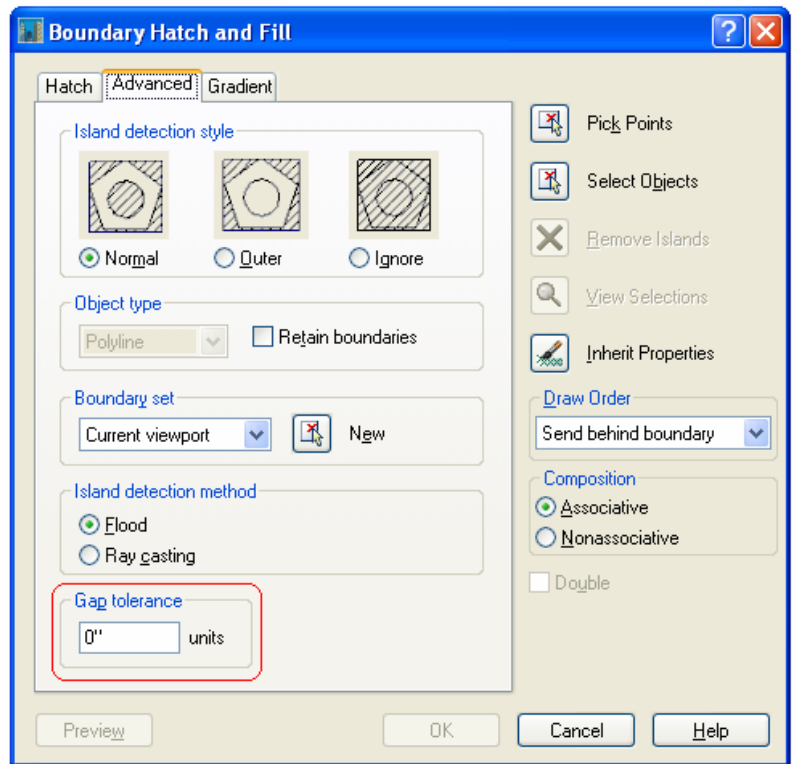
Boundary Hatch and Fill

Hatch | Advanced | Gradient

Island detection style

Normal
Outer
Ignore

Object type

Polyline
Retain boundaries

Boundary set

Current viewport
New

Island detection method

Flood
Ray casting

Gap tolerance

0"
units

Pick Points

Select Objects

Remove Islands

View Selections

Inherit Properties

Draw Order

Send behind boundary

Composition

Associative
Nonassociative

Double

Preview

OK

Cancel

Help